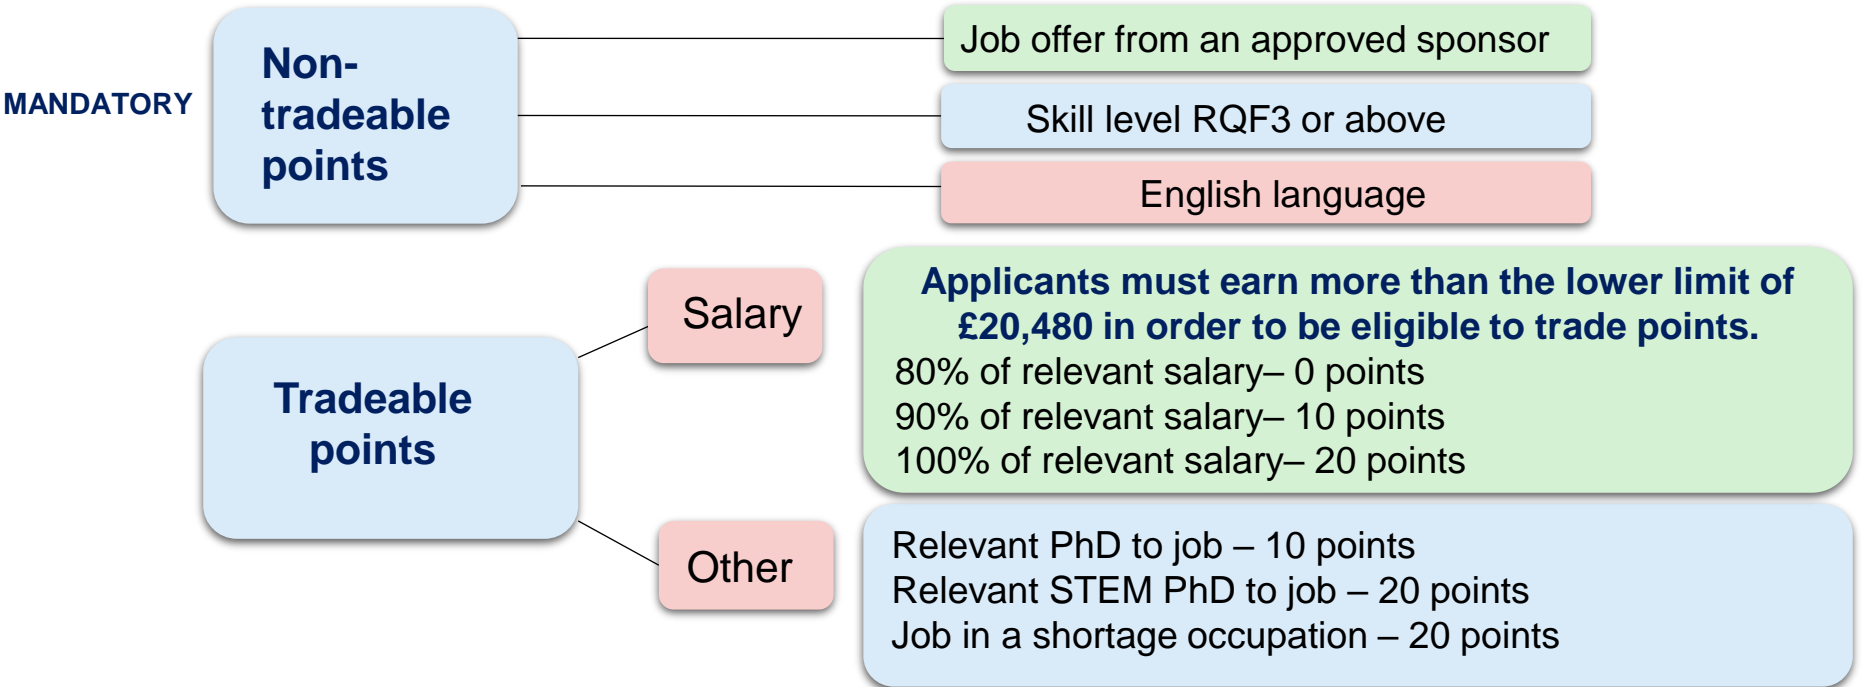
MANDATORY

Non-tradeable points

Job offer from an approved sponsor

Skill level RQF3 or above

English language

Tradeable points

Salary

Applicants must earn more than the lower limit of £20,480 in order to be eligible to trade points.
80% of relevant salary– 0 points
90% of relevant salary– 10 points
100% of relevant salary– 20 points

Other

Relevant PhD to job – 10 points
Relevant STEM PhD to job – 20 points
Job in a shortage occupation – 20 points